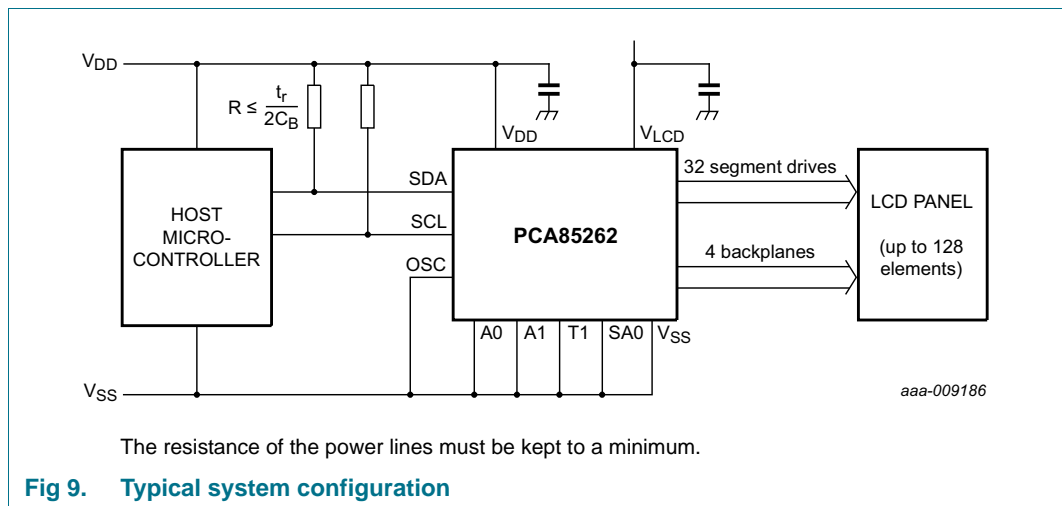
$V_{DD}$

$R \leq \frac{t_r}{2C_B}$

$V_{DD}$

$V_{LCD}$

HOST MICRO-CONTROLLER

SDA

SCL

OSC

PCA85262

32 segment drives

4 backplanes

LCD PANEL

(up to 128 elements)

A0

A1

T1

SA0

$V_{SS}$

$V_{SS}$

aaa-009186

The resistance of the power lines must be kept to a minimum.

Fig 9. Typical system configuration